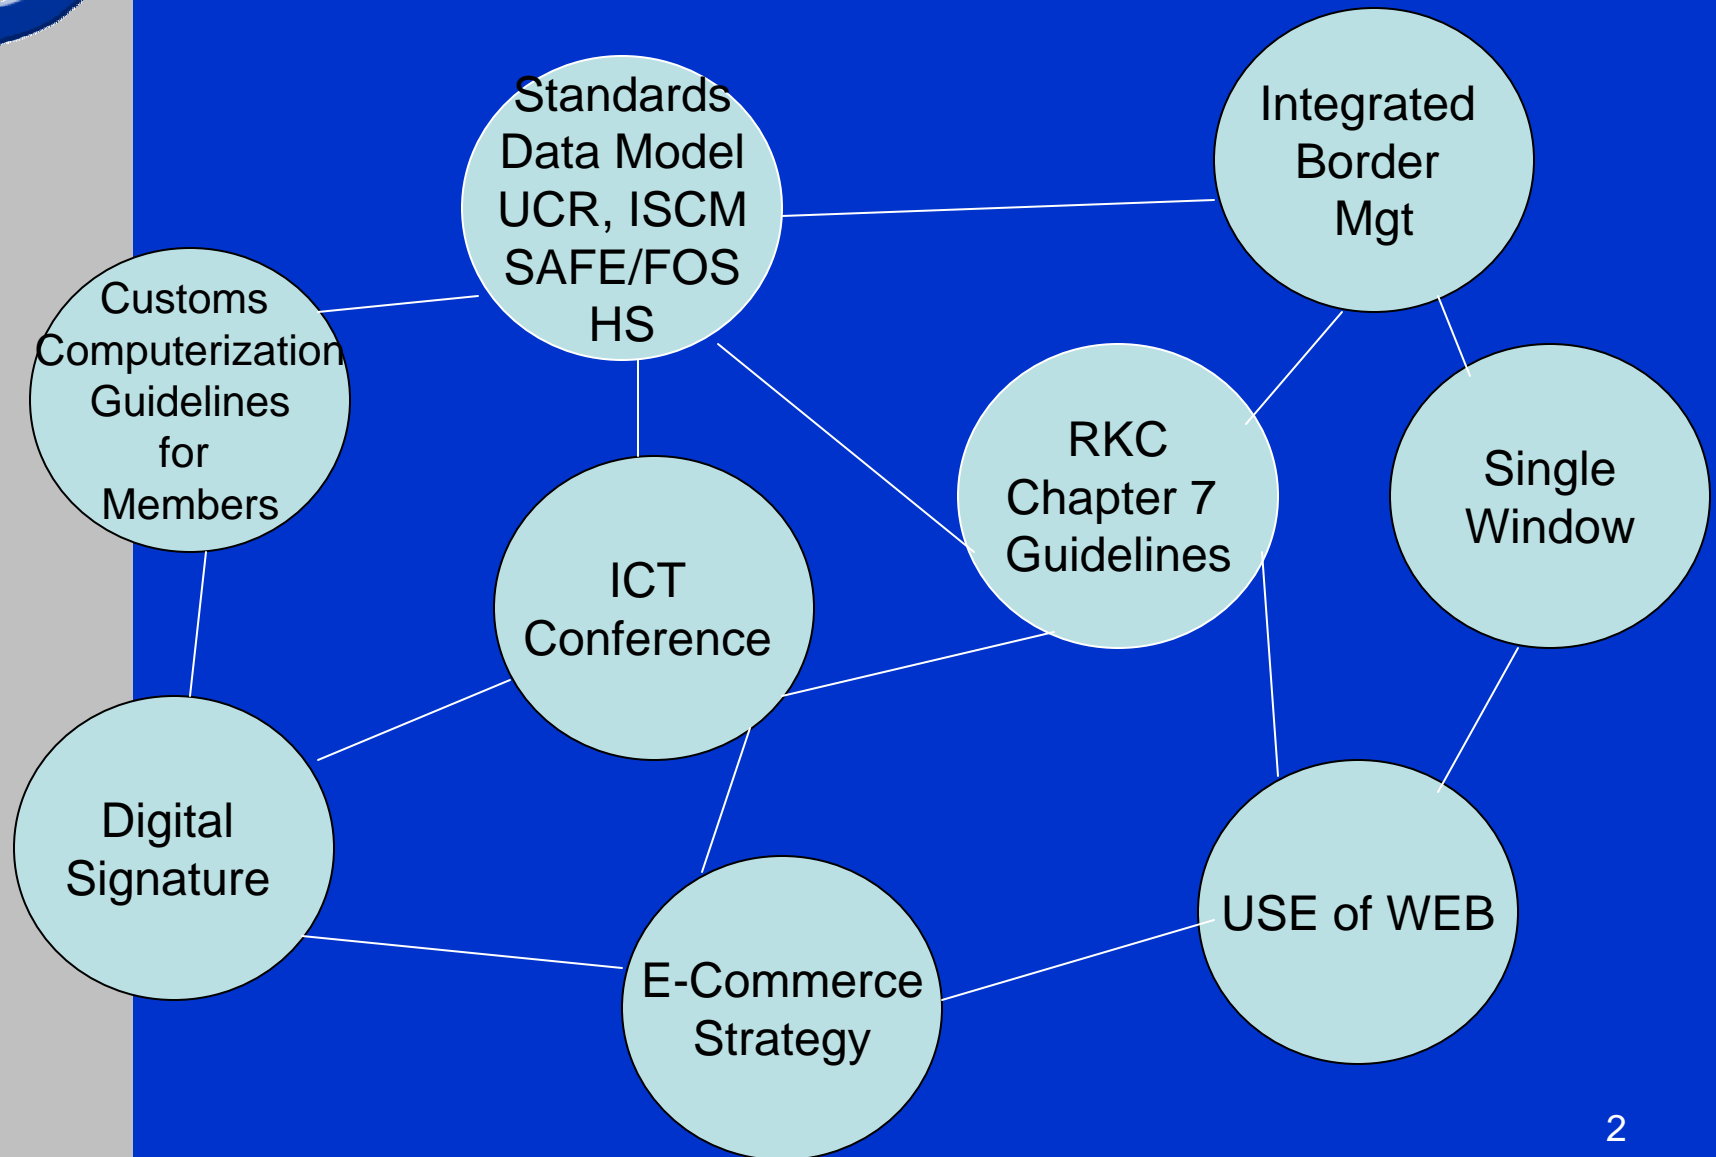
Standards
Data Model
UCR, ISCM
SAFE/FOS
HS

Integrated
Border
Mgt

Customs
Computerization
Guidelines
for
Members

RKC
Chapter 7
Guidelines

Single
Window

ICT
Conference

Digital
Signature

USE of WEB

E-Commerce
Strategy

2